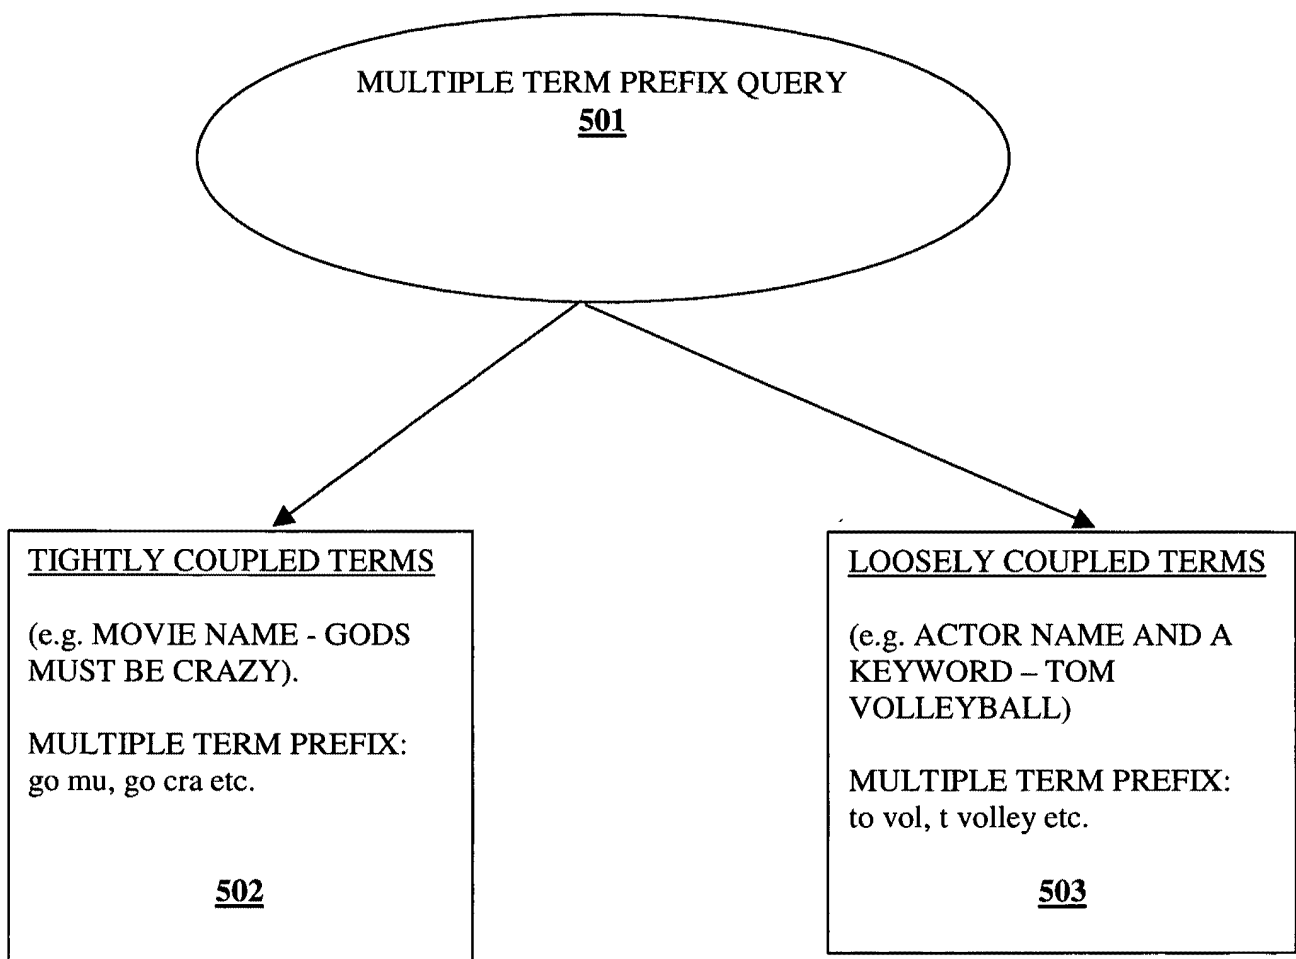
MULTIPLE TERM PREFIX QUERY
501

TIGHTLY COUPLED TERMS

(e.g. MOVIE NAME - GODS MUST BE CRAZY).

MULTIPLE TERM PREFIX: go mu, go cra etc.

502

LOOSELY COUPLED TERMS

(e.g. ACTOR NAME AND A KEYWORD – TOM VOLLEYBALL)

MULTIPLE TERM PREFIX: to vol, t volley etc.

503